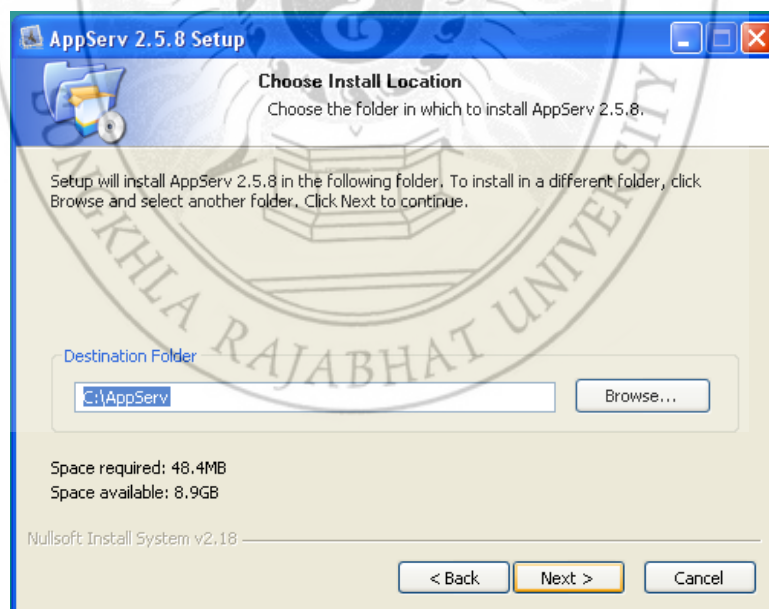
AppServ 2.5.8 Setup

Choose Install Location

Choose the folder in which to install AppServ 2.5.8.

Setup will install AppServ 2.5.8 in the following folder. To install in a different folder, click Browse and select another folder. Click Next to continue.

Destination Folder

C:\AppServ

Browse...

Space required: 48.4MB
Space available: 8.9GB

Nullsoft Install System v2.18

< Back

Next >

Cancel

SONGKHLA RAJABHAT UNIVERSITY